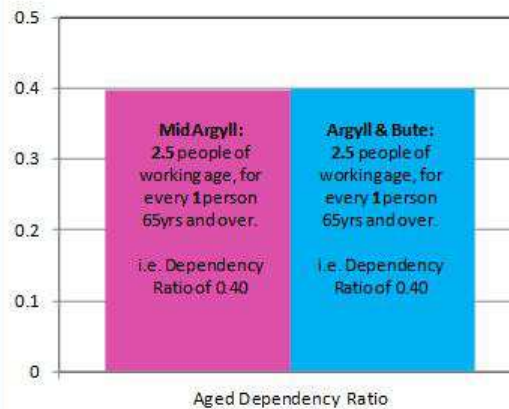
0.5
0.4
0.3
0.2
0.1
0

Mid Argyll: 2.5 people of working age, for every 1 person 65yrs and over.

i.e. Dependency Ratio of 0.40

Argyll & Bute: 2.5 people of working age, for every 1 person 65yrs and over.

i.e. Dependency Ratio of 0.40

Aged Dependency Ratio